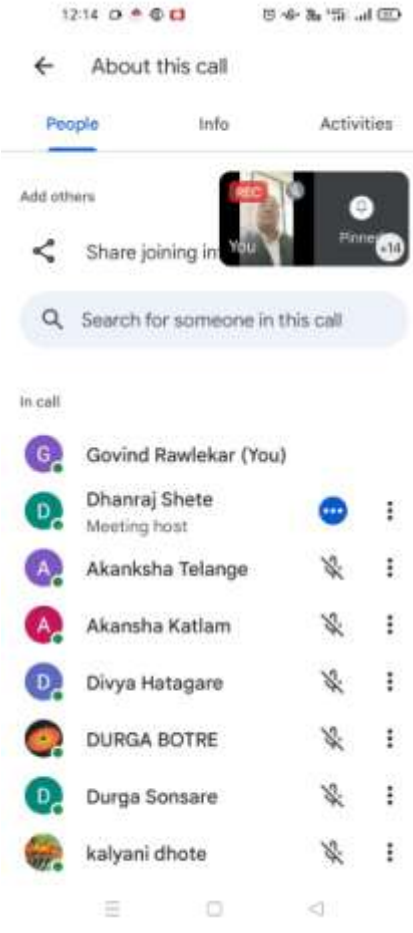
12:14

About this call

People

Info

Activities

Add others

REC

You

Finne

+14

Share joining in

Search for someone in this call

In call

G

Govind Rawlekar (You)

D

Dhanraj Shete

Meeting host

A

Akanksha Telange

A

Akansha Katlam

D

Divya Hatagare

DURGA BOTRE

D

Durga Sonsare

kalyani dhote